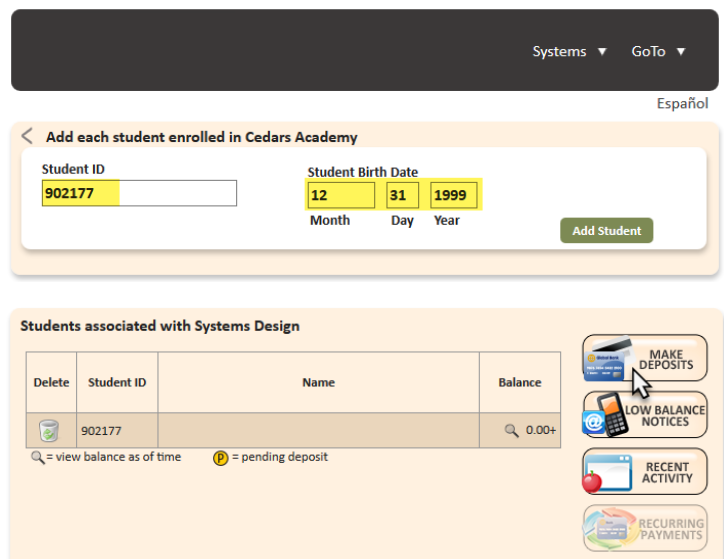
Systems ▼ GoTo ▼

Español

Add each student enrolled in Cedars Academy

Student ID
902177

Student Birth Date
12 31 1999
Month Day Year

Add Student

Students associated with Systems Design

| Delete | Student ID | Name | Balance |
|---|---|---|---|
| | 902177 | | 0.00+ |

= view balance as of time
P = pending deposit

MAKE DEPOSITS

LOW BALANCE NOTICES

RECENT ACTIVITY

RECURRING PAYMENTS